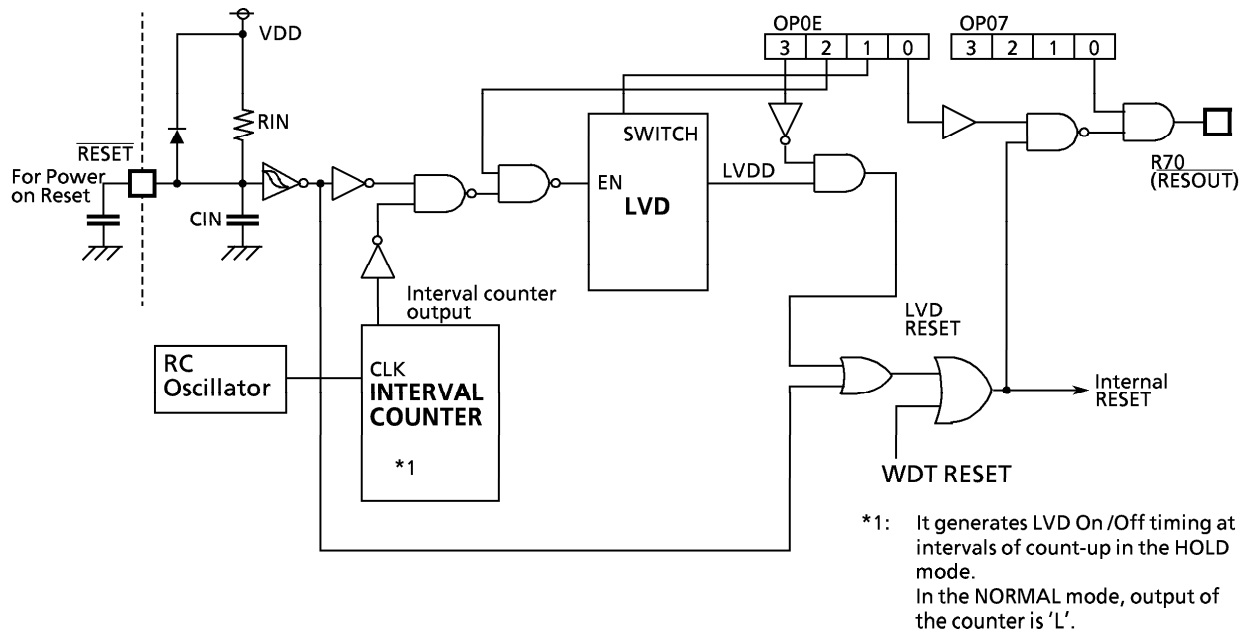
VDD

RIN

$\overline{\text{RESET}}$

For Power on Reset

CIN

OP0E

| 3 | 2 | 1 | 0 |
|---|---|---|---|

OP07

| 3 | 2 | 1 | 0 |
|---|---|---|---|

SWITCH

EN

LVD

LVDD

R70 ($\overline{\text{RESOUT}}$)

Interval counter output

RC Oscillator

CLK

INTERVAL COUNTER

*1

LVD RESET

Internal RESET

WDT RESET

*1: It generates LVD On /Off timing at intervals of count-up in the HOLD mode.
In the NORMAL mode, output of the counter is 'L'.